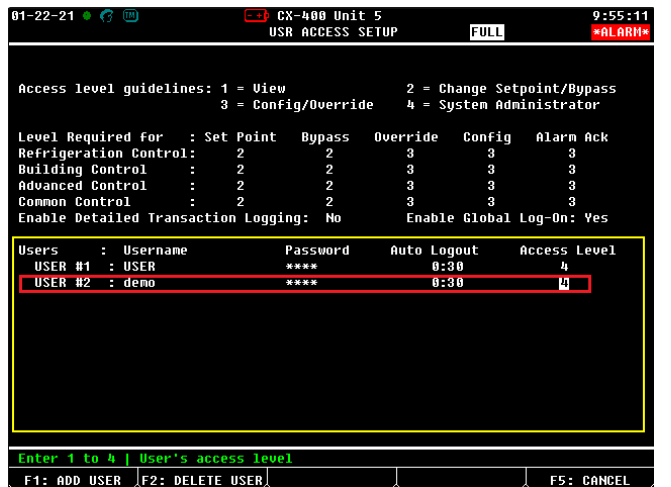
01-22-21 CX-400 Unit 5 9:55:11
USR ACCESS SETUP FULL *ALARM*

Access level guidelines: 1 = View 2 = Change Setpoint/Bypass
3 = Config/Override 4 = System Administrator

| Level Required for | Set Point | Bypass | Override | Config | Alarm Ack |
|---|---|---|---|---|---|
| Refrigeration Control: | 2 | 2 | 3 | 3 | 3 |
| Building Control : | 2 | 2 | 3 | 3 | 3 |
| Advanced Control : | 2 | 2 | 3 | 3 | 3 |
| Common Control : | 2 | 2 | 3 | 3 | 3 |

Enable Detailed Transaction Logging: No Enable Global Log-On: Yes

| Users : | Username | Password | Auto Logout | Access Level |
|---|---|---|---|---|
| USER #1 : | USER | **** | 0:30 | 4 |
| USER #2 : | demo | **** | 0:30 | 4 |

Enter 1 to 4 | User's access level
F1: ADD USER F2: DELETE USER F5: CANCEL